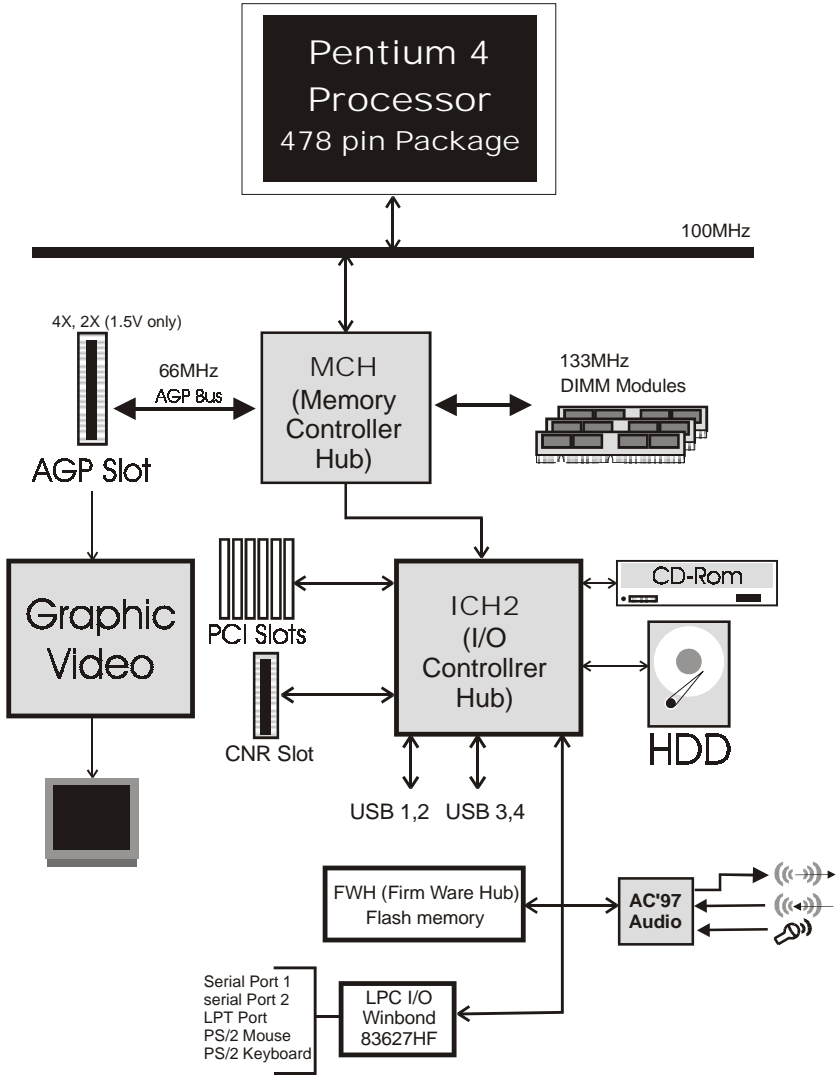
Pentium 4
Processor
478 pin Package

100MHz

4X, 2X (1.5V only)

66MHz
AGP Bus

MCH
(Memory
Controller
Hub)

133MHz
DIMM Modules

AGP Slot

Graphic
Video

PCI Slots

ICH2
(I/O
Controllrer
Hub)

CD-Rom

CNR Slot

HDD

USB 1,2 USB 3,4

FWH (Firm Ware Hub)
Flash memory

AC'97
Audio

Serial Port 1
serial Port 2
LPT Port
PS/2 Mouse
PS/2 Keyboard

LPC I/O
Winbond
83627HF